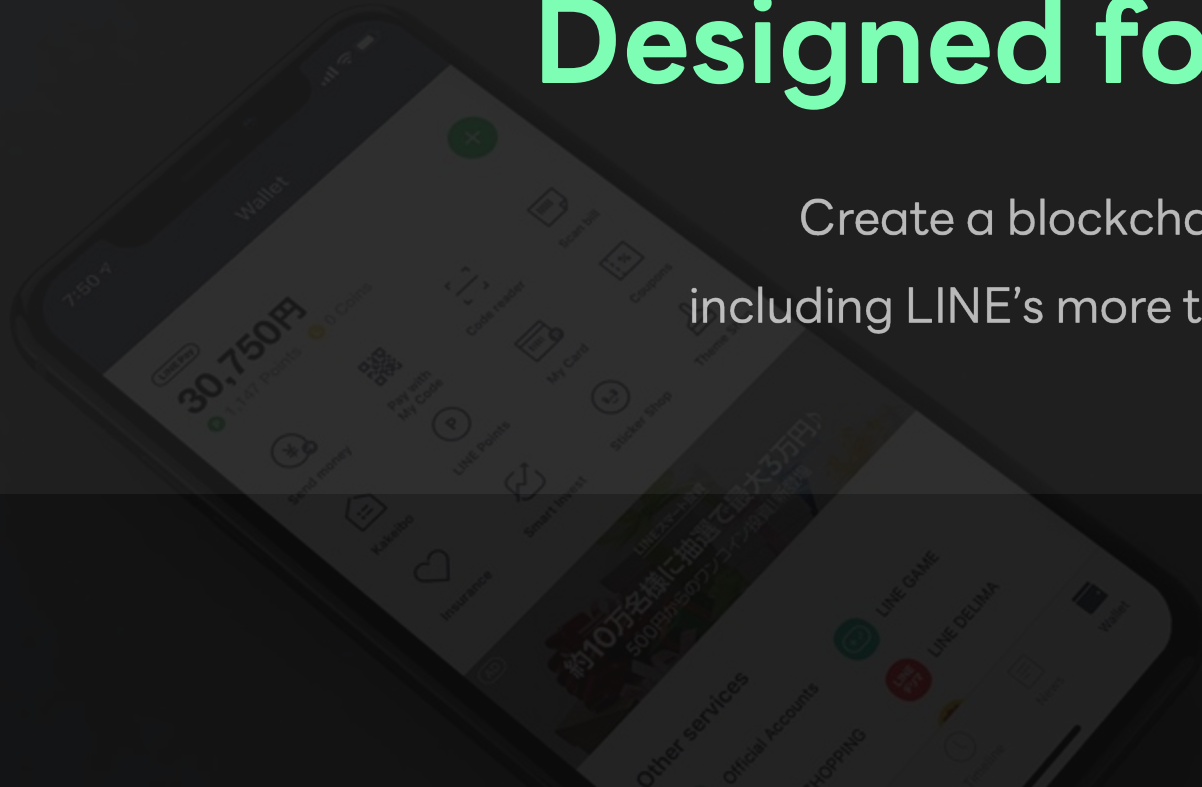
Designed fo

Create a blockcha

including LINE's more t

7:50

Wallet

LINE Pay

30,750円

1,187 Points

0 Coins

Send money

Pay with My Code

Code reader

Scan bill

LINE Points

My Card

Coupons

Kakeibo

Smart Invest

Sticker Shop

Theme S

Insurance

約10万名様に抽選で最大5万円分

500円からのランダム投資体験

Other services

Official Accounts

LINE GAME

LINE DELIMA

SHOPPING

Wallet